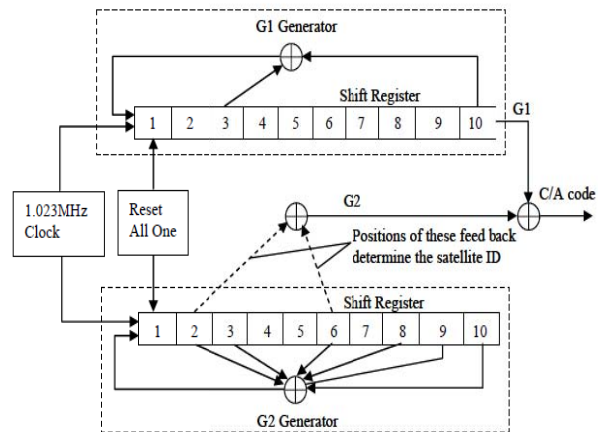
G1 Generator

Shift Register

| 1 | 2 | 3 | 4 | 5 | 6 | 7 | 8 | 9 | 10 |
|---|---|---|---|---|---|---|---|---|---|

G1

1.023MHz Clock

Reset All One

G2

C/A code

Positions of these feed back determine the satellite ID

Shift Register

| 1 | 2 | 3 | 4 | 5 | 6 | 7 | 8 | 9 | 10 |
|---|---|---|---|---|---|---|---|---|---|

G2 Generator